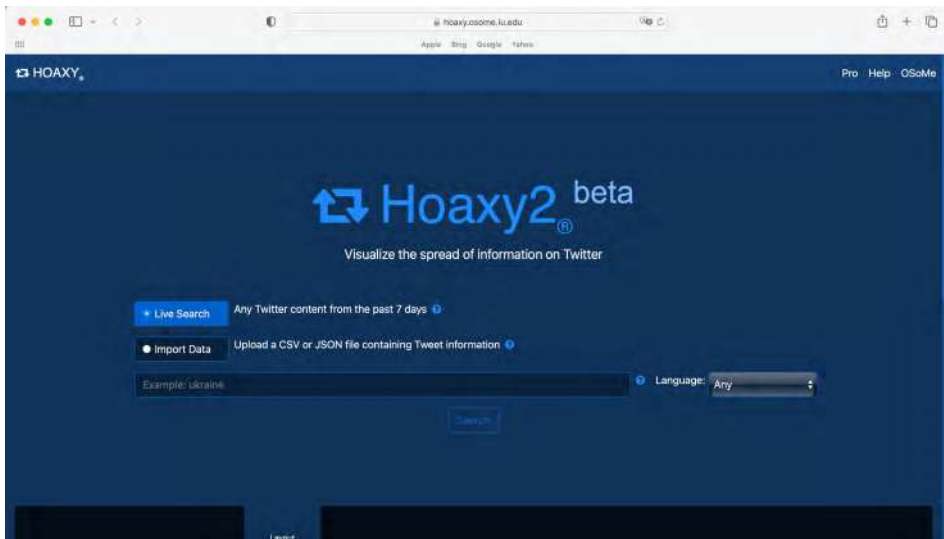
hoaxy.osome.iu.edu

Apple Bing Google Yahoo

HOAXY

Pro Help OSoMe

Hoaxy2® beta

Visualize the spread of information on Twitter

Live Search Any Twitter content from the past 7 days

Import Data Upload a CSV or JSON file containing Tweet information

Example: ukraine

Language: Any

Search

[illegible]